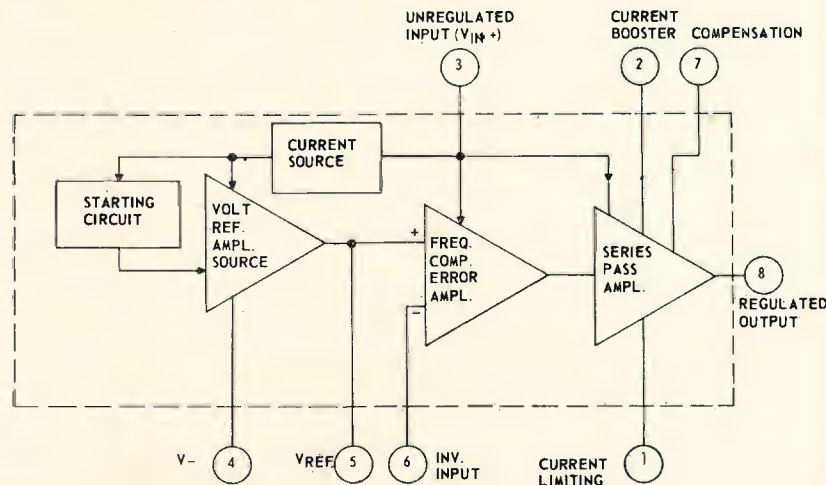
UNREGULATED INPUT ($V_{IN}+$)

3

CURRENT BOOSTER

2

COMPENSATION

7

CURRENT SOURCE

STARTING CIRCUIT

VOLT REF. AMPL. SOURCE

+

FREQ. COMP. ERROR AMPL.

−

SERIES PASS AMPL.

8

REGULATED OUTPUT

V−

4

$V_{REF}$

5

6

INV. INPUT

CURRENT LIMITING

1